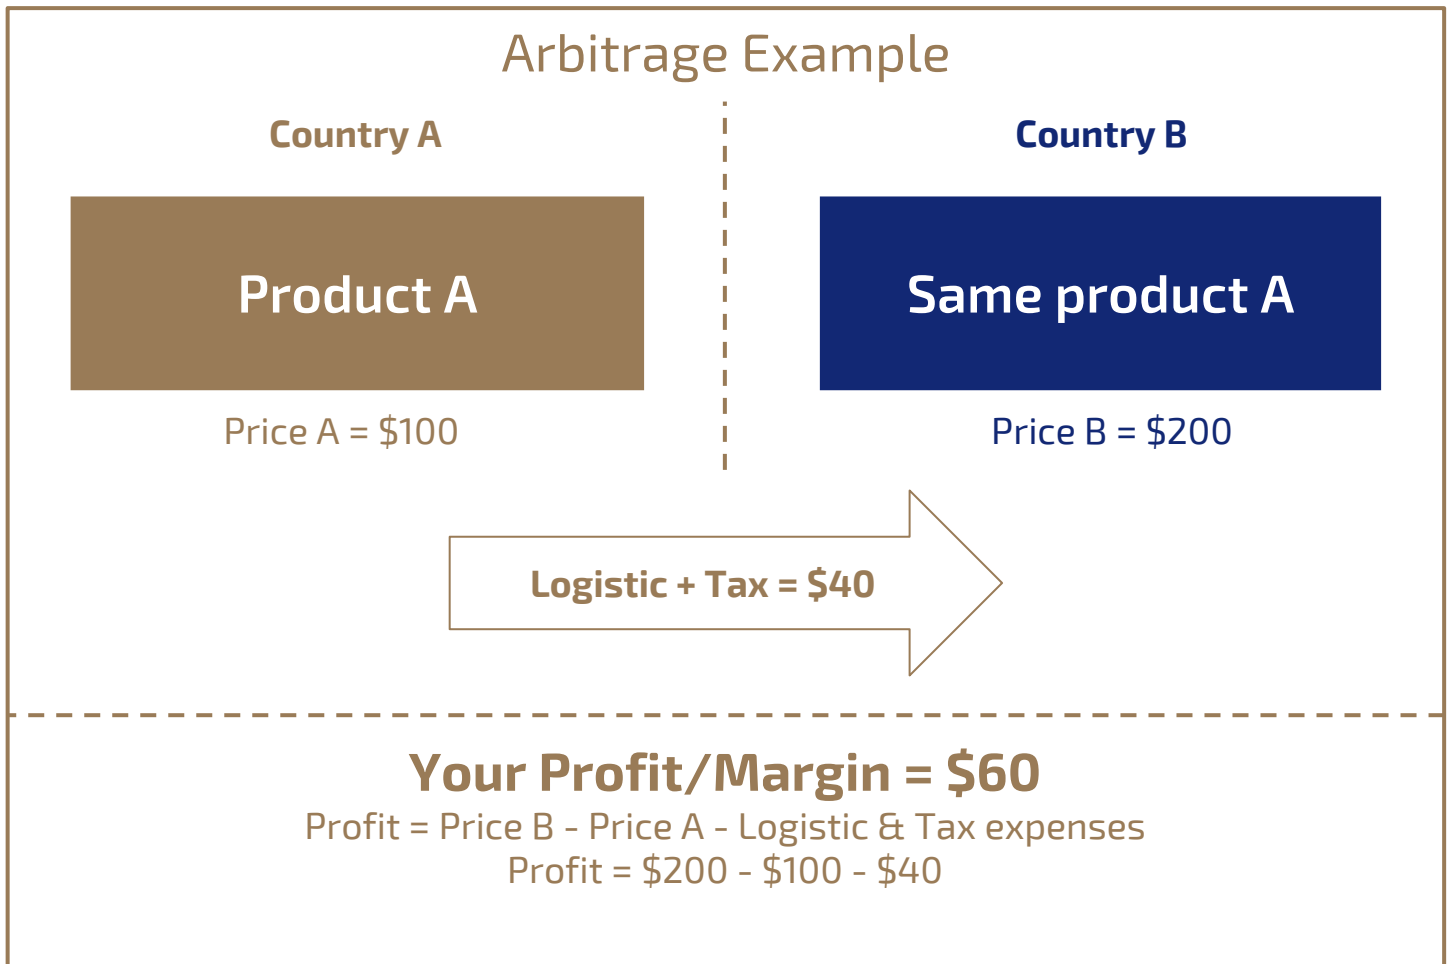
Arbitrage Example

Country A

Product A

Price A = \$100

Country B

Same product A

Price B = \$200

Logistic + Tax = \$40

Your Profit/Margin = \$60

Profit = Price B - Price A - Logistic & Tax expenses

Profit = \$200 - \$100 - \$40